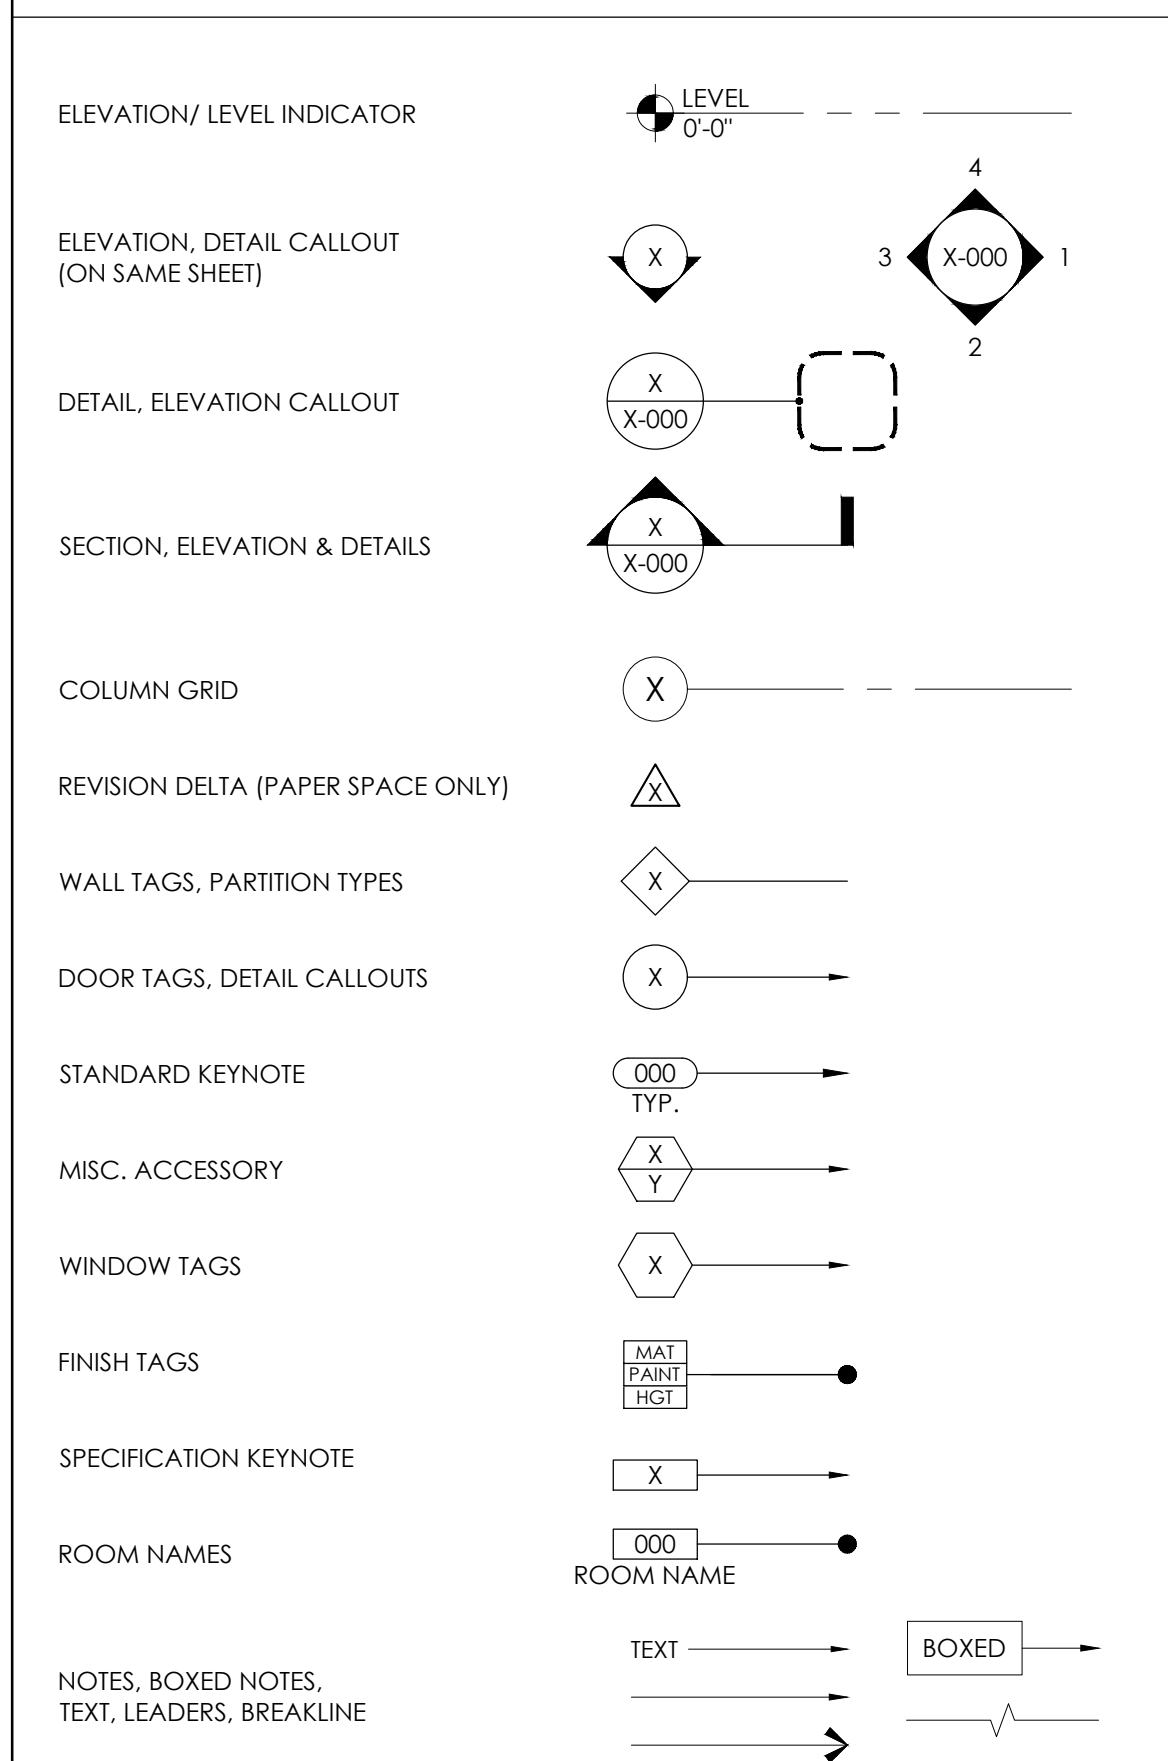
ELEVATION/ LEVEL INDICATOR

LEVEL
0'-0"

ELEVATION, DETAIL CALLOUT (ON SAME SHEET)

X

4
3 X-000 1
2

DETAIL, ELEVATION CALLOUT

X
X-000

SECTION, ELEVATION & DETAILS

X
X-000

COLUMN GRID

X

REVISION DELTA (PAPER SPACE ONLY)

X

WALL TAGS, PARTITION TYPES

X

DOOR TAGS, DETAIL CALLOUTS

X

STANDARD KEYNOTE

000
TYP.

MISC. ACCESSORY

X
Y

WINDOW TAGS

X

FINISH TAGS

MAT
PAINT
HGT

SPECIFICATION KEYNOTE

X

ROOM NAMES

000
ROOM NAME

NOTES, BOXED NOTES, TEXT, LEADERS, BREAKLINE

TEXT

BOXED